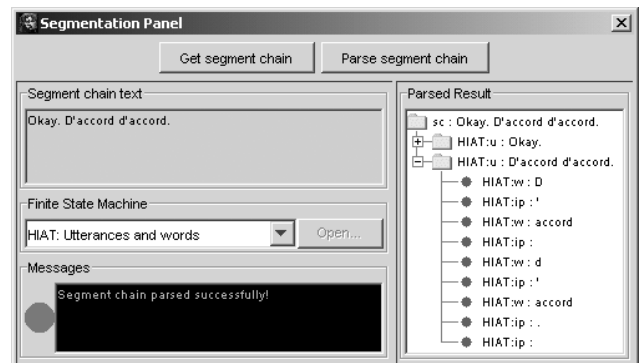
Segmentation Panel

Get segment chain

Parse segment chain

Segment chain text

Okay. D'accord d'accord.

Finite State Machine

HIAT: Utterances and words

Open...

Messages

Segment chain parsed successfully!

Parsed Result

sc : Okay. D'accord d'accord.

HIAT:u : Okay.

HIAT:u : D'accord d'accord.

HIAT:w : D

HIAT:ip : '

HIAT:w : accord

HIAT:ip :

HIAT:w : d

HIAT:ip : '

HIAT:w : accord

HIAT:ip : .

HIAT:ip :